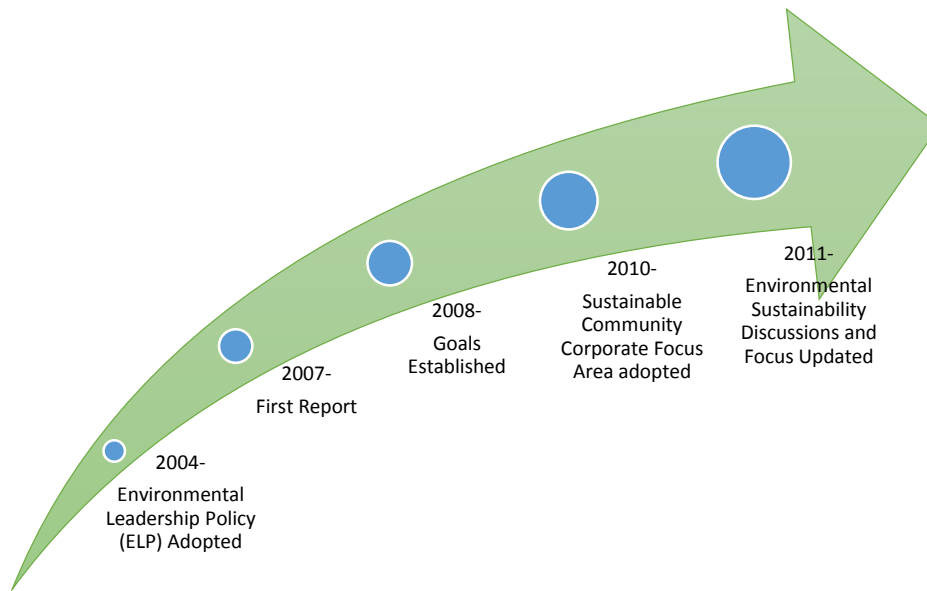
2004-

Environmental Leadership Policy (ELP) Adopted

2007-

First Report

2008-

Goals Established

2010-

Sustainable Community Corporate Focus Area adopted

2011-

Environmental Sustainability Discussions and Focus Updated